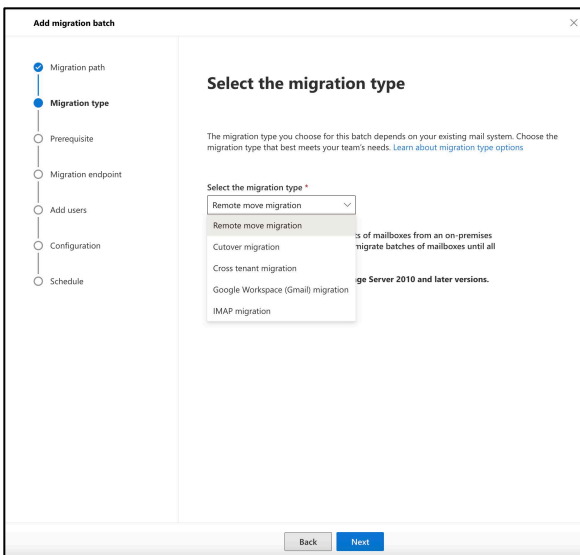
Add migration batch

×

Migration path

Migration type

Prerequisite

Migration endpoint

Add users

Configuration

Schedule

Select the migration type

The migration type you choose for this batch depends on your existing mail system. Choose the migration type that best meets your team's needs. Learn about migration type options

Select the migration type *

Remote move migration

Remote move migration

Cutover migration

Cross tenant migration

Google Workspace (Gmail) migration

IMAP migration

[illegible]ts of mailboxes from an on-premises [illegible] migrate batches of mailboxes until all

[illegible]ge Server 2010 and later versions.

Back

Next